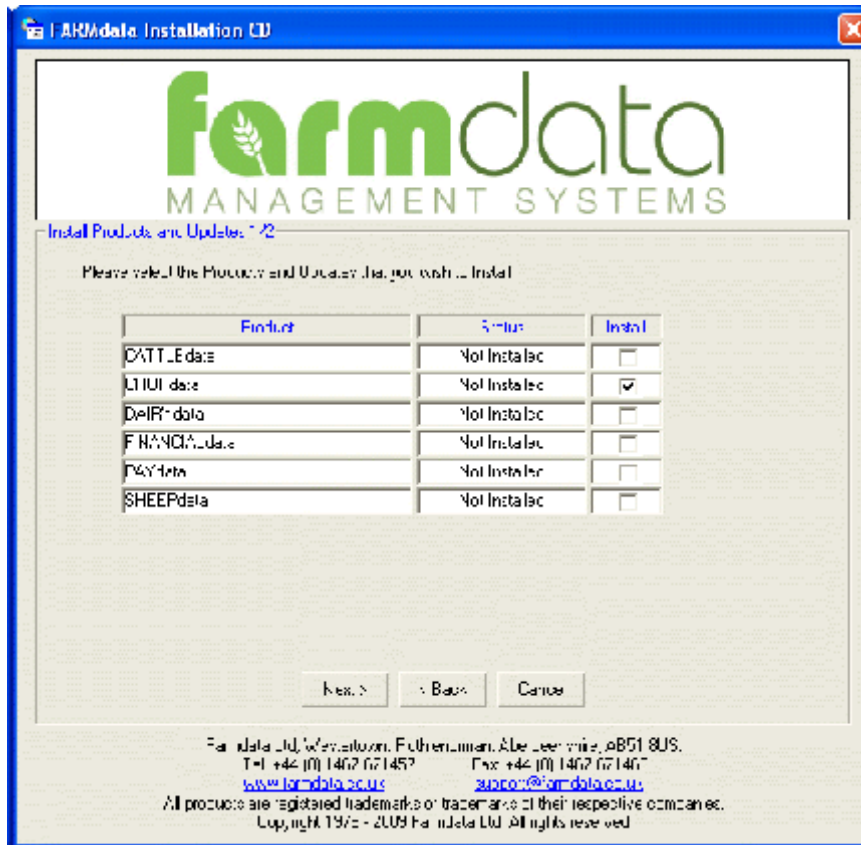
FARMdata Installation CD

farmdata
MANAGEMENT SYSTEMS

Install Products and Updates 1/2

Please select the Products and Updates that you wish to install

| Product | Status | Install |
|---|---|---|
| CATTLEdata | Not Installed | ☐ |
| CROPdata | Not Installed | ☑ |
| DAIRYdata | Not Installed | ☐ |
| FINANCIALdata | Not Installed | ☐ |
| PAYdata | Not Installed | ☐ |
| SHEEPdata | Not Installed | ☐ |

Next > < Back Cancel

Farmdata Ltd, Westertown, Rothienorman, Aberdeenshire, AB51 8US.
Tel: +44 (0) 1467 671452 Fax: +44 (0) 1467 671467
www.farmdata.co.uk support@farmdata.co.uk
All products are registered trademarks or trademarks of their respective companies.
Copyright 197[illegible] - 2009 Farmdata Ltd. All rights reserved.